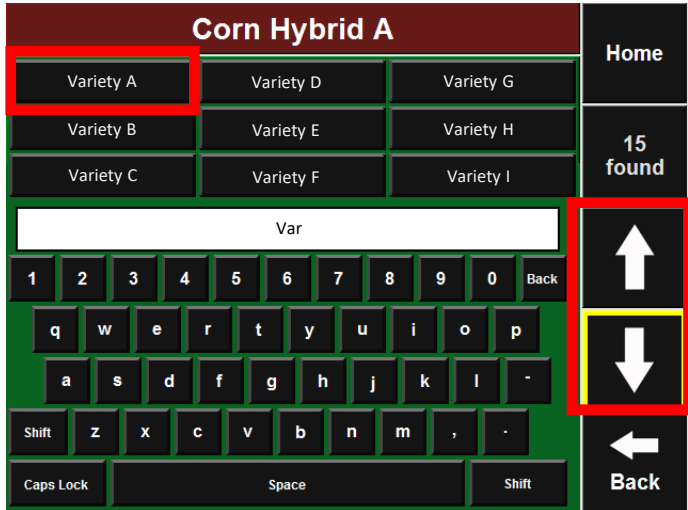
Corn Hybrid A

Home

Variety A
Variety D
Variety G
Variety B
Variety E
Variety H
Variety C
Variety F
Variety I

15 found

Var

1 2 3 4 5 6 7 8 9 0 Back
q w e r t y u i o p
a s d f g h j k l -
Shift z x c v b n m , .
Caps Lock Space Shift

Back